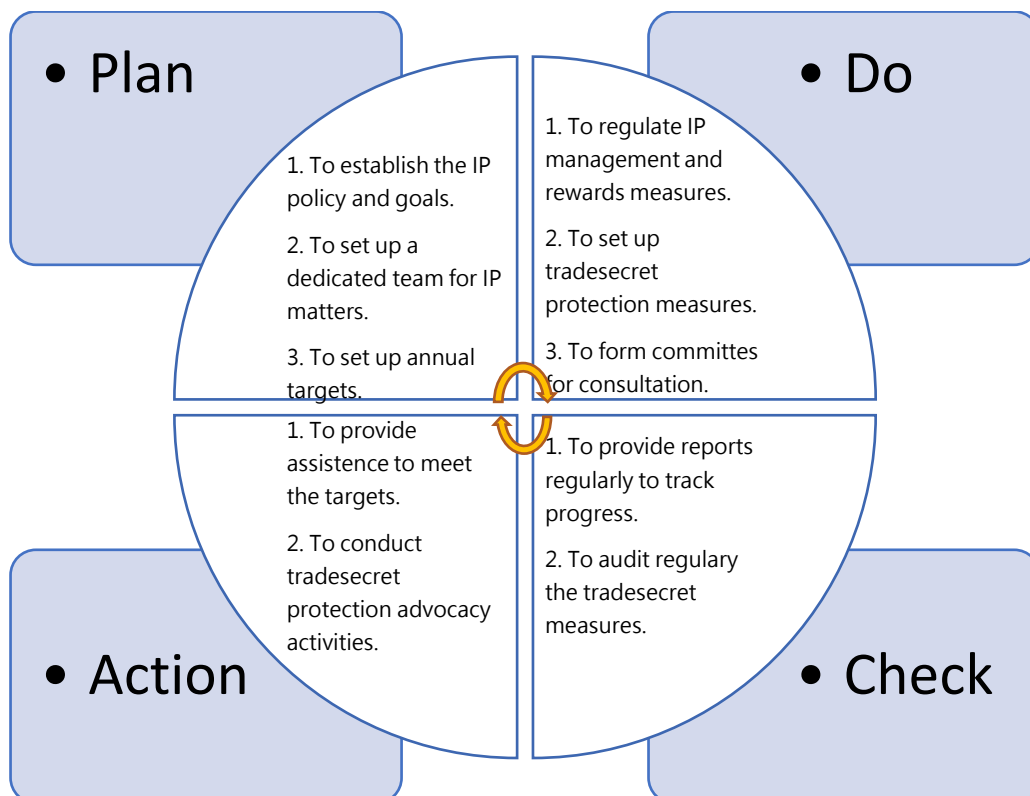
• Plan

1. To establish the IP policy and goals.

2. To set up a dedicated team for IP matters.

3. To set up annual targets.

• Do

1. To regulate IP management and rewards measures.

2. To set up tradesecret protection measures.

3. To form committes for consultation.

1. To provide assistence to meet the targets.

2. To conduct tradesecret protection advocacy activities.

• Action

1. To provide reports regularly to track progress.

2. To audit regulary the tradesecret measures.

• Check